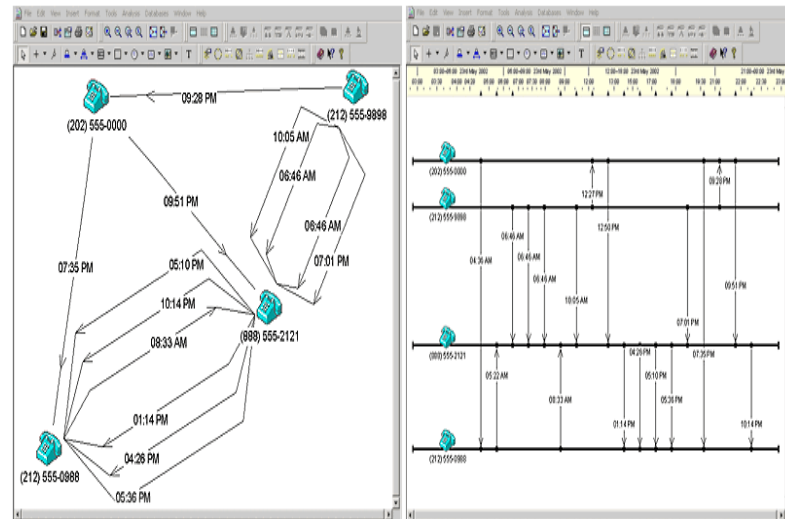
File Edit View Insert Format Tools Analysis Database Window Help

09:28 PM
(202) 555-0000
(212) 555-9898
10:05 AM
06:46 AM
06:46 AM
07:01 PM
09:51 PM
07:35 PM
05:10 PM
10:14 PM
08:33 AM
(888) 555-2121
01:14 PM
04:26 PM
05:36 PM
(212) 555-0988

File Edit View Insert Format Tools Analysis Database Window Help

(202) 555-0000
12:27 PM
09:28 PM
(212) 555-9898
04:36 AM
06:46 AM
06:46 AM
06:46 AM
10:05 AM
12:50 PM
07:01 PM
09:51 PM
(888) 555-2121
05:22 AM
08:33 AM
04:26 PM
05:10 PM
05:36 PM
07:35 PM
01:14 PM
10:14 PM
(212) 555-0988